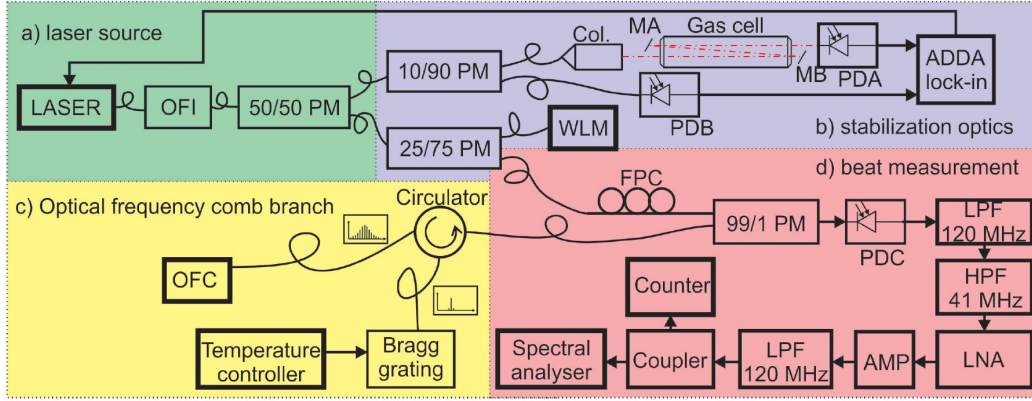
a) laser source

LASER

OFI

50/50 PM

10/90 PM

Col.

MA

Gas cell

MB

PDA

ADDA lock-in

PDB

WLM

25/75 PM

b) stabilization optics

d) beat measurement

FPC

c) Optical frequency comb branch

Circulator

99/1 PM

PDC

LPF 120 MHz

HPF 41 MHz

OFC

Counter

Temperature controller

Bragg grating

Spectral analyser

Coupler

LPF 120 MHz

AMP

LNA